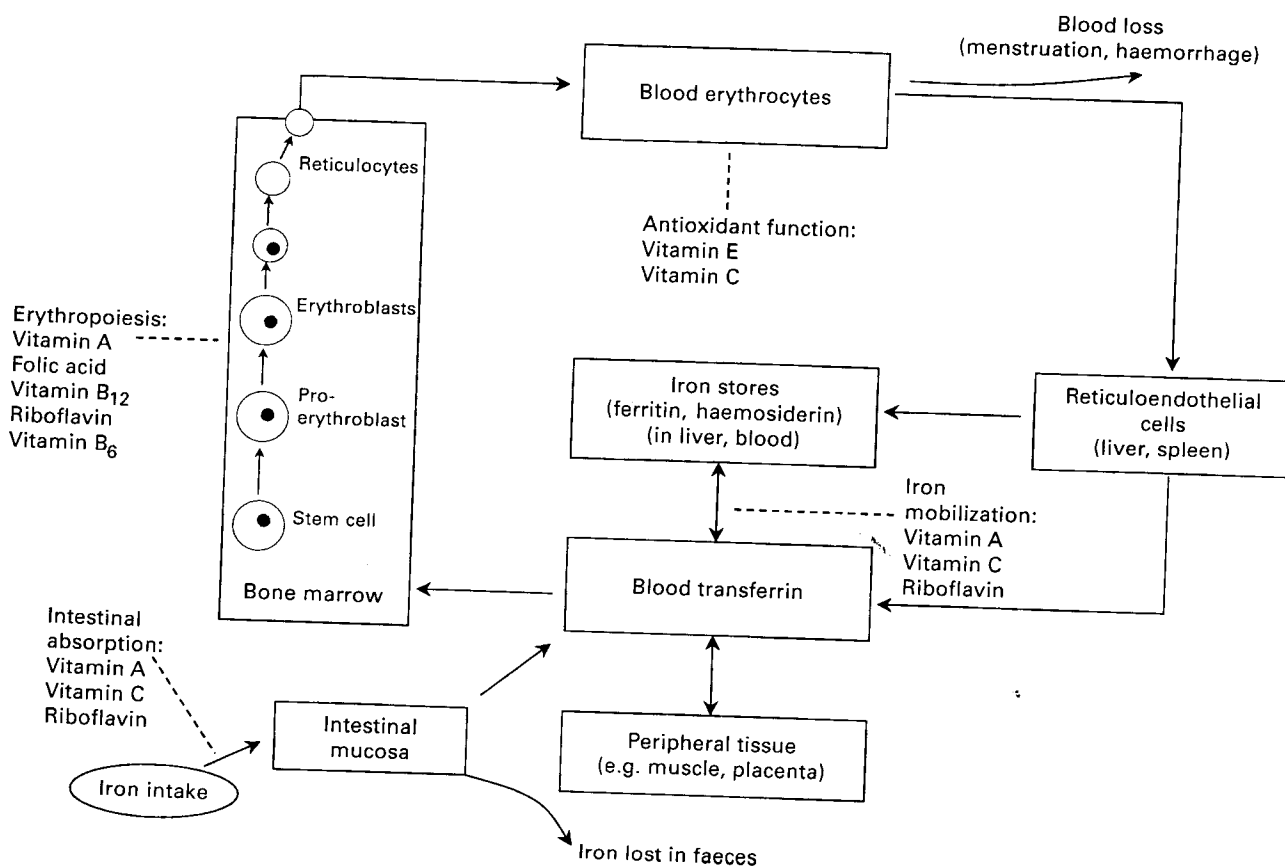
Blood loss
(menstruation, haemorrhage)

Blood erythrocytes

Antioxidant function:
Vitamin E
Vitamin C

Reticulocytes

Erythroblasts

Pro-erythroblast

Stem cell

Bone marrow

Erythropoiesis:
Vitamin A
Folic acid
Vitamin $B_{12}$
Riboflavin
Vitamin $B_6$

Iron stores
(ferritin, haemosiderin)
(in liver, blood)

Reticuloendothelial cells
(liver, spleen)

Iron mobilization:
Vitamin A
Vitamin C
Riboflavin

Blood transferrin

Intestinal absorption:
Vitamin A
Vitamin C
Riboflavin

Intestinal mucosa

Iron intake

Peripheral tissue
(e.g. muscle, placenta)

Iron lost in faeces